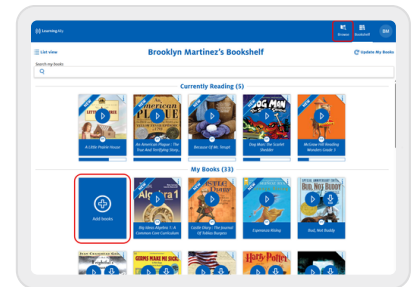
Learning Ally

Browse Bookshelf BM

List view

Brooklyn Martinez's Bookshelf

Update My Books

Search my books

Currently Reading (5)

A Little Prairie House

An American Plague : The True And Terrifying Story...

Because Of Mr. Terupt

Dog Man: The Scarlet Shedder

McGraw-Hill Reading Wonders Grade 3

My Books (33)

Add books

Big Ideas Algebra 1: A Common Core Curriculum

Castle Diary : The Journal Of Tobias Burgess

Esperanza Rising

Bud, Not Buddy

Harry Potter